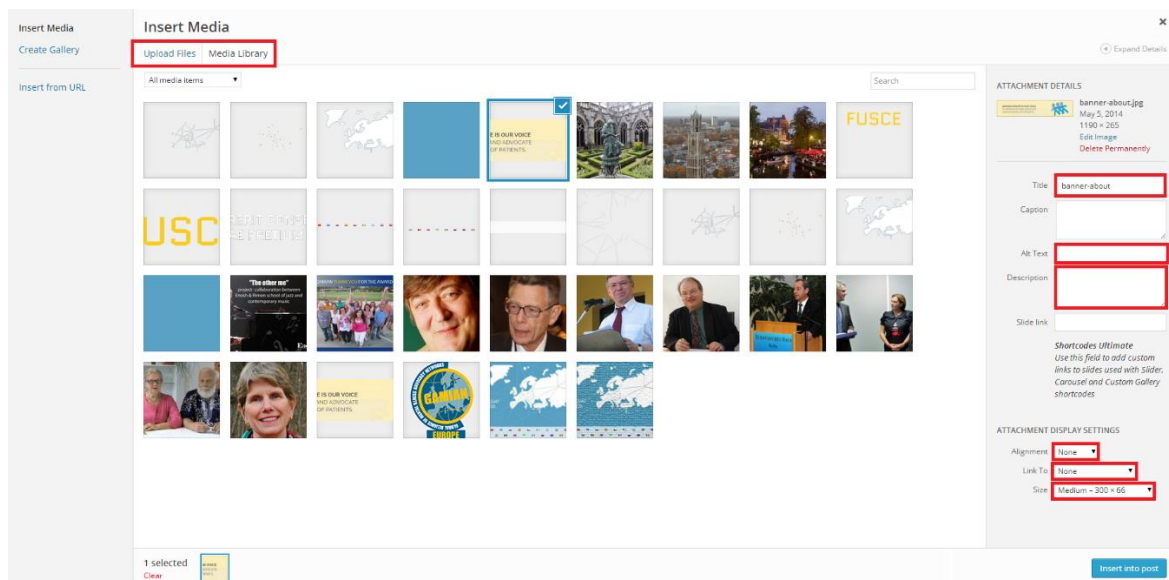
Insert Media
Create Gallery
Insert from URL

Insert Media
Upload Files
Media Library
All media items
Search

E IS OUR VOICE
AND ADVOCATE
OF PATIENTS.

FUSCE

USC

"The other me"

E IS OUR VOICE
AND ADVOCATE
OF PATIENTS.

GAMIAN EUROPE

1 selected
Clear

× 
Expand Details

ATTACHMENT DETAILS
banner-about.jpg
May 5, 2014
1190 × 265
Edit Image
Delete Permanently

Title banner-about
Caption
Alt Text
Description
Slide link
Shortcodes Ultimate
Use this field to add custom links to slides used with Slider, Carousel and Custom Gallery shortcodes

ATTACHMENT DISPLAY SETTINGS
Alignment None
Link To None
Size Medium – 300 × 66

Insert into post